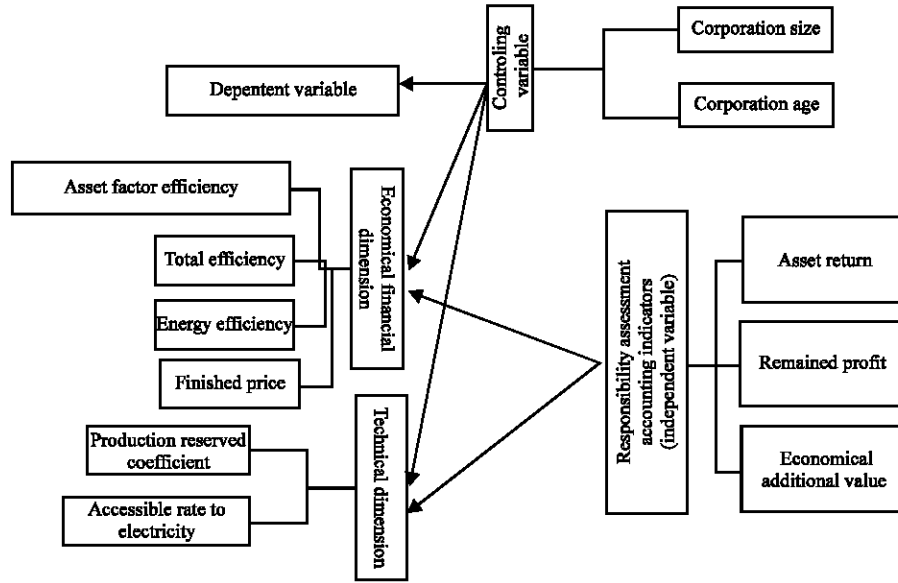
Controling variable

Corporation size

Corporation age

Depentent variable

Asset factor efficiency

Economical financial dimension

Total efficiency

Energy efficiency

Finished price

Responsibility assessment accounting indicators (independent variable)

Asset return

Remained profit

Economical additional value

Technical dimension

Production reserved coefficient

Accessible rate to electricity